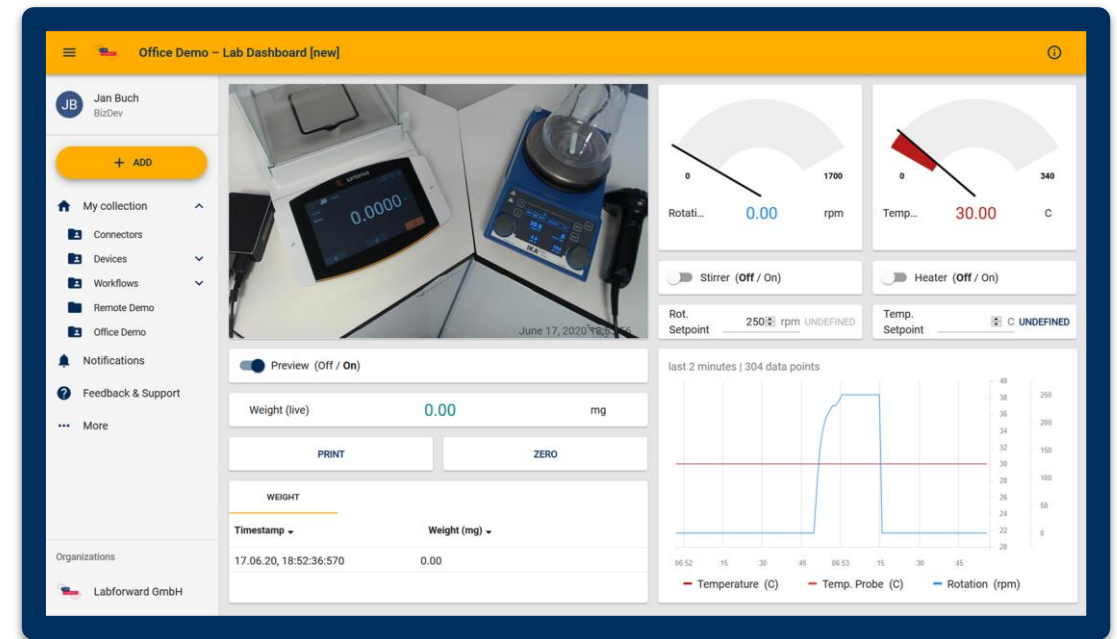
Office Demo – Lab Dashboard [new]

JB Jan Buch
BizDev

+ ADD

My collection
Connectors
Devices
Workflows
Remote Demo
Office Demo
Notifications
Feedback & Support
More

Organizations
Labforward GmbH

0.0000
June 17, 2020 18:5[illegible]

Preview (Off / On)

Weight (live) 0.00 mg

PRINT
ZERO

WEIGHT

| Timestamp | Weight (mg) |
|---|---|
| 17.06.20, 18:52:36:570 | 0.00 |

0 1700
Rotati... 0.00 rpm

0 340
Temp... 30.00 C

Stirrer (Off / On)
Heater (Off / On)

Rot. Setpoint 250 rpm UNDEFINED
Temp. Setpoint C UNDEFINED

last 2 minutes | 304 data points

40 38 36 34 32 30 28 26 24 22 20
250 200 150 100 50 0
06:52 :15 :30 :45 06:53 :15 :30 :45

Temperature (C) Temp. Probe (C) Rotation (rpm)